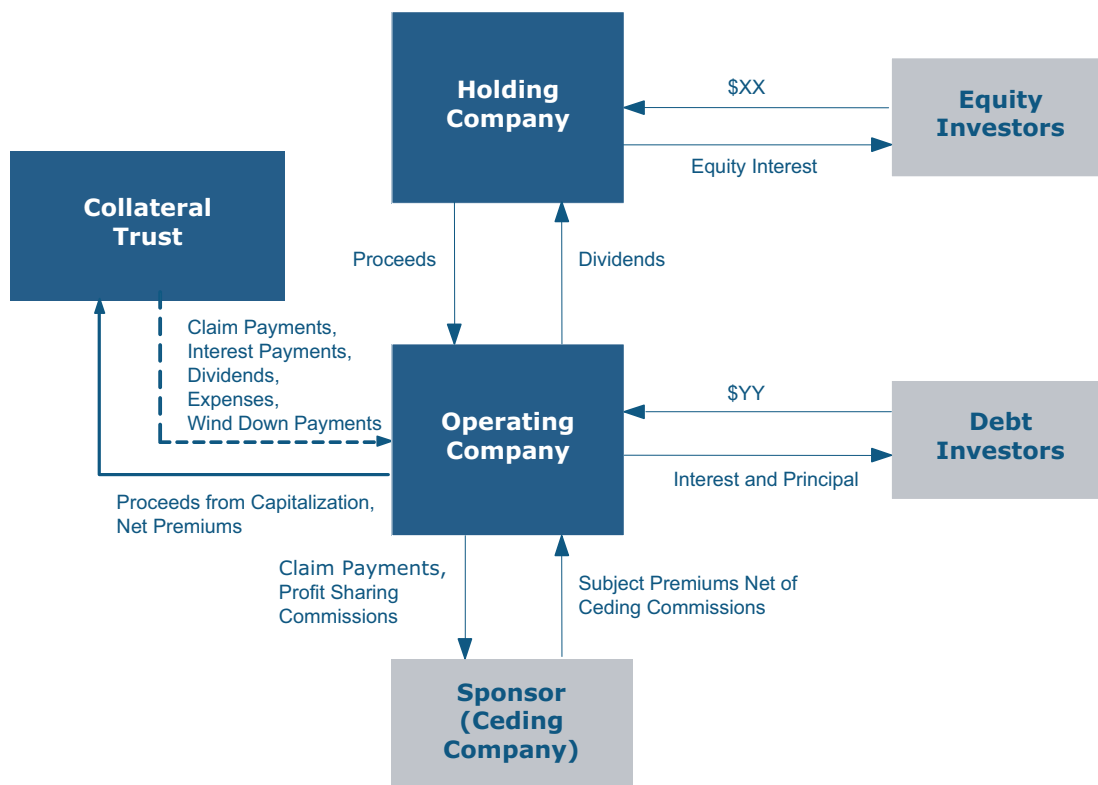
Holding Company

$XX

Equity Investors

Equity Interest

Collateral Trust

Proceeds

Dividends

Claim Payments, Interest Payments, Dividends, Expenses, Wind Down Payments

Operating Company

$YY

Debt Investors

Interest and Principal

Proceeds from Capitalization, Net Premiums

Claim Payments, Profit Sharing Commissions

Subject Premiums Net of Ceding Commissions

Sponsor (Ceding Company)